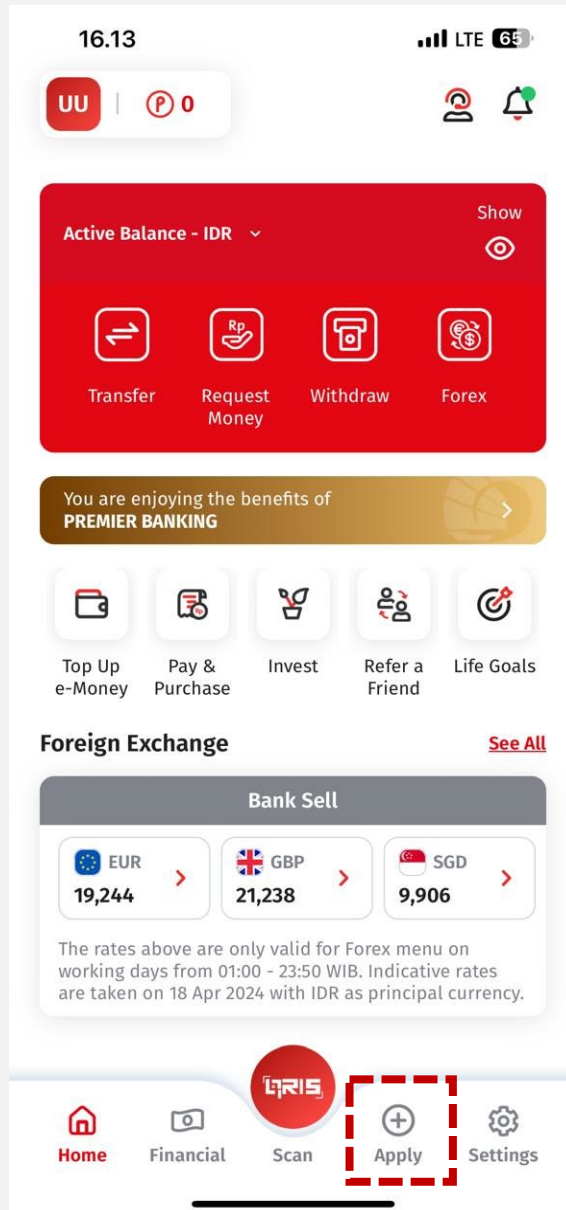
16.13 LTE 65

UU | P 0

Active Balance - IDR

Show

Transfer
Request Money
Withdraw
Forex

You are enjoying the benefits of
PREMIER BANKING

Top Up e-Money
Pay & Purchase
Invest
Refer a Friend
Life Goals

Foreign Exchange
See All

Bank Sell

| EUR 19,244 | GBP 21,238 | SGD 9,906 |
|---|---|---|

The rates above are only valid for Forex menu on working days from 01:00 - 23:50 WIB. Indicative rates are taken on 18 Apr 2024 with IDR as principal currency.

QRIS

Home
Financial
Scan
Apply
Settings